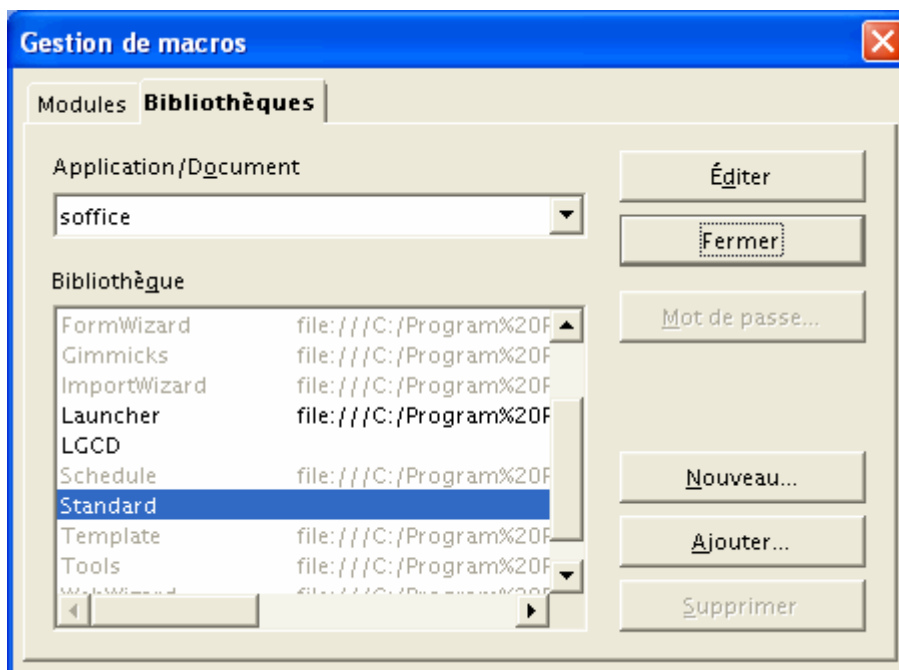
Gestion de macros

Modules Bibliothèques

Application/Document

soffice

Bibliothèque

| | |
|---|---|
| FormWizard | file:///C:/Program%20F |
| Gimmicks | file:///C:/Program%20F |
| ImportWizard | file:///C:/Program%20F |
| Launcher | file:///C:/Program%20F |
| LGCD | |
| Schedule | file:///C:/Program%20F |
| Standard | |
| Template | file:///C:/Program%20F |
| Tools | file:///C:/Program%20F |
| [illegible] | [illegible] |

Éditer

Fermer

Mot de passe...

Nouveau...

Ajouter...

Supprimer